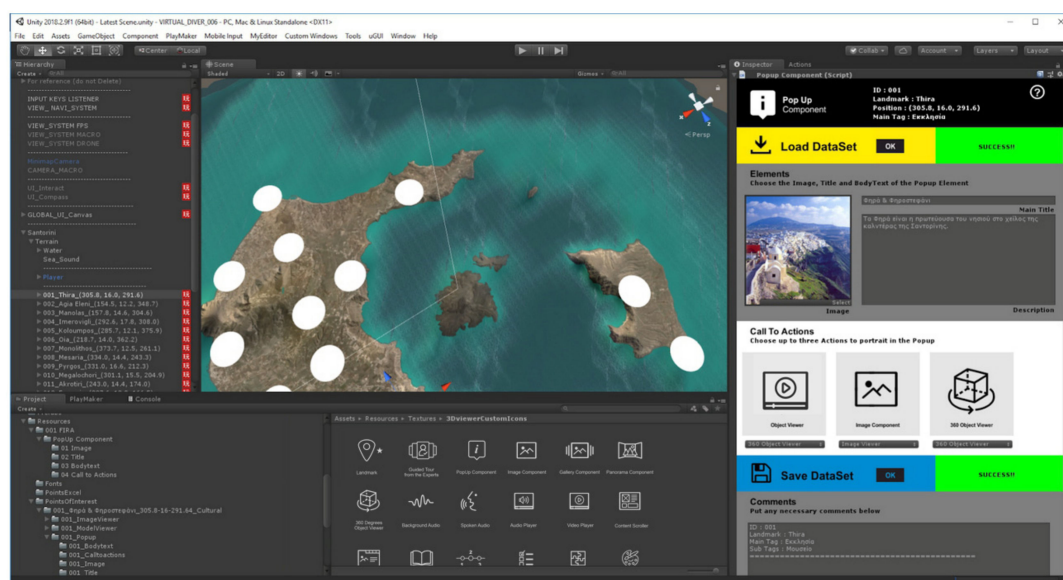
Unity 2018.2.9f1 (64bit) - Latest Scene.unity - VIRTUAL_DIVER_006 - PC, Mac & Linux Standalone <DX11>

File Edit Assets GameObject Component PlayMaker Mobile Input MyEditor Custom Windows Tools uGUI Window Help

Center Local

Collab Account Layers Layout

Hierarchy
Create
For reference (do not Delete)
INPUT KEYS LISTENER
VIEW_NAVI_SYSTEM
VIEW_SYSTEM FPS
VIEW_SYSTEM MACRO
VIEW_SYSTEM DRONE
MinimapCamera
CAMERA_MACRO
UI_Interact
UI_Compass
GLOBAL_UI_Canvas
Santorini
Terrain
Water
Sea_Sound
Player
001_Thira_(305.8, 16.0, 291.6)
002_Agia Eleni_(154.5, 12.2, 348.7)
003_Manolas_(157.8, 14.6, 304.6)
004_Imerovigli_(292.6, 17.8, 308.0)
005_Koloumpos_(285.7, 12.1, 375.9)
006_Oia_(218.7, 14.0, 362.2)
007_Monolithos_(373.7, 12.5, 261.1)
008_Mesaria_(334.0, 14.4, 243.3)
009_Pyrgos_(331.0, 16.6, 212.3)
010_Megalochori_(301.1, 15.5, 204.9)
011_Akrotiri_(243.0, 14.4, 174.0)

Scene
Shaded 2D
Gizmos
Persp

Project PlayMaker Console
Create
Resources
001 FIRA
PopUp Component
01 Image
02 Title
03 Bodytext
04 Call to Actions
Fonts
PointsExcel
PointsOfInterest
001_Θηρά & Φηροστεφάνι_305.8-16-291.64_Cultural
001_ImageViewer
001_ModelViewer
001_Popup
001_Bodytext
001_Calltoactions
001_Image
001_Title

Assets > Resources > Textures > 3DviewerCustomIcons
Landmark
Guided Tour from the Experts
PopUp Component
Image Component
Gallery Component
Panorama Component
360 Degrees Object Viewer
Background Audio
Spoken Audio
Audio Player
Video Player
Content Scroller

Inspector Actions
Popup Component (Script)
Pop Up Component
ID : 001
Landmark : Thira
Position : (305.8, 16.0, 291.6)
Main Tag : Εκκλησία
Load DataSet OK SUCCESS!!
Elements
Choose the Image, Title and BodyText of the Popup Element
Θηρά & Φηροστεφάνι
Main Title
Τα Θηρά είναι η πρωτεύουσα του νησιού στο χείλος της καλντέρας της Σαντορίνης.
Select
Image
Description
Call To Actions
Choose up to three Actions to portrait in the Popup
Object Viewer
Image Component
360 Object Viewer
360 Object Viewer
Image Viewer
360 Object Viewer
Save DataSet OK SUCCESS!!
Comments
Put any necessary comments below
ID : 001
Landmark : Thira
Main Tag : Εκκλησία
Sub Tags : Μουσείο